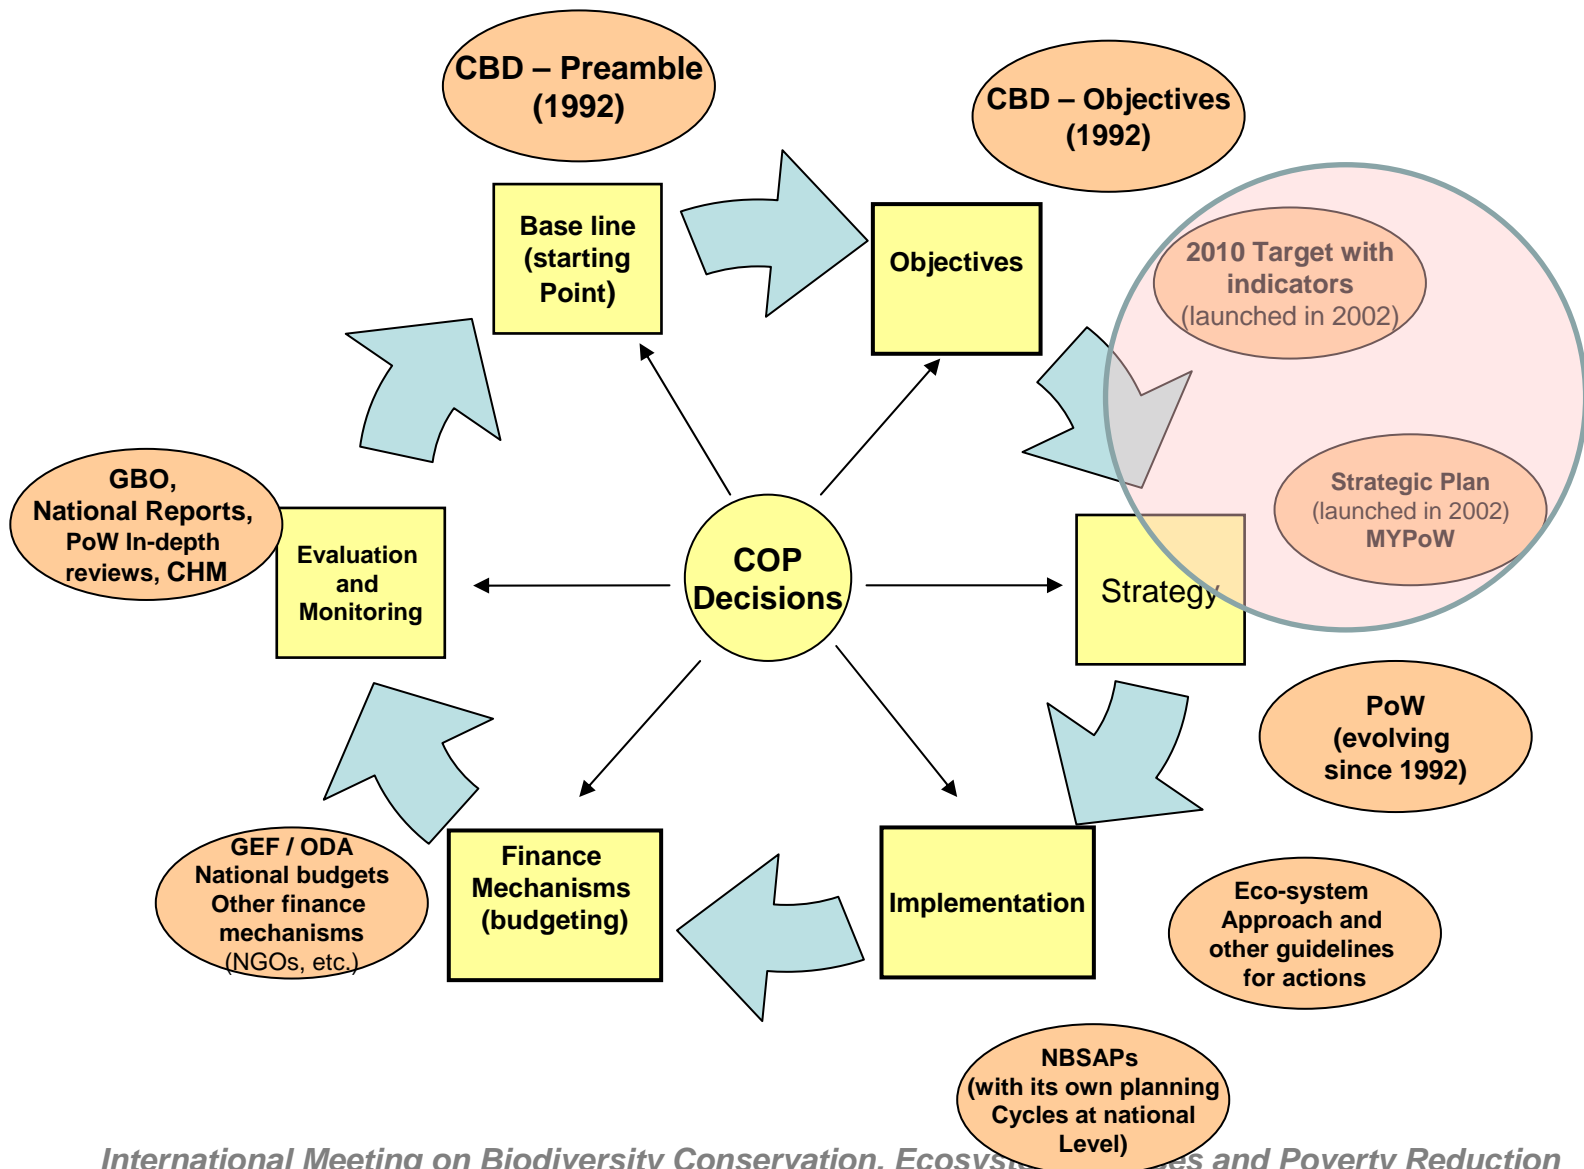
CBD – Preamble (1992)

CBD – Objectives (1992)

Base line (starting Point)

Objectives

2010 Target with indicators (launched in 2002)

Strategic Plan (launched in 2002) MYPoW

GBO, National Reports, PoW In-depth reviews, CHM

Evaluation and Monitoring

COP Decisions

Strategy

PoW (evolving since 1992)

GEF / ODA National budgets Other finance mechanisms (NGOs, etc.)

Finance Mechanisms (budgeting)

Implementation

Eco-system Approach and other guidelines for actions

NBSAPs (with its own planning Cycles at national Level)

International Meeting on Biodiversity Conservation, Ecosys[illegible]es and Poverty Reduction